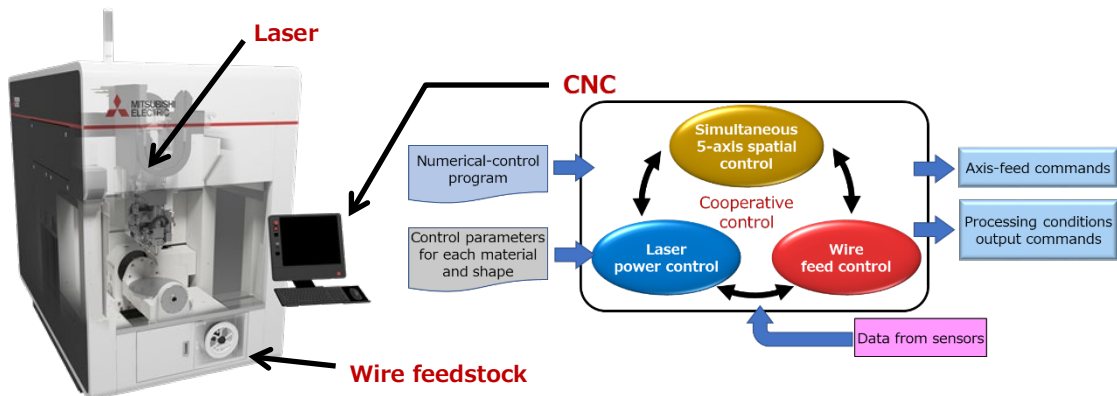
Laser

MITSUBISHI ELECTRIC

CNC

Numerical-control program

Control parameters for each material and shape

Simultaneous 5-axis spatial control

Cooperative control

Laser power control

Wire feed control

Axis-feed commands

Processing conditions output commands

Data from sensors

Wire feedstock